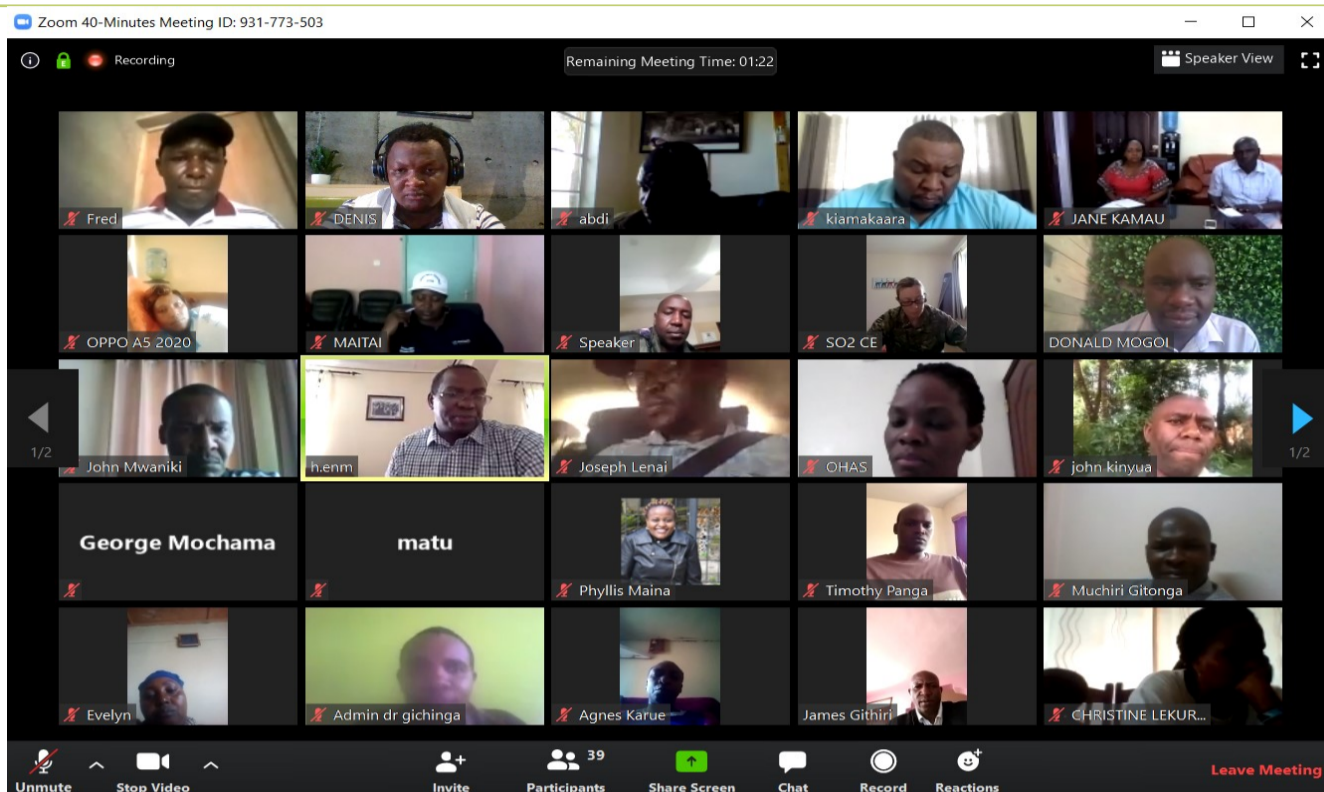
Zoom 40-Minutes Meeting ID: 931-773-503

Recording

Remaining Meeting Time: 01:22

Speaker View

Fred
DENIS
abdi
kiamakaara
JANE KAMAU
OPPO A5 2020
MAITAI
Speaker
SO2 CE
DONALD MOGOI
1/2
John Mwaniki
h.enm
Joseph Lenai
OHAS
john kinyua
1/2
George Mochama
matu
Phyllis Maina
Timothy Panga
Muchiri Gitonga
Evelyn
Admin dr gichinga
Agnes Karue
James Githiri
CHRISTINE LEKUR...

Unmute
Stop Video
Invite
39
Participants
Share Screen
Chat
Record
Reactions
Leave Meeting